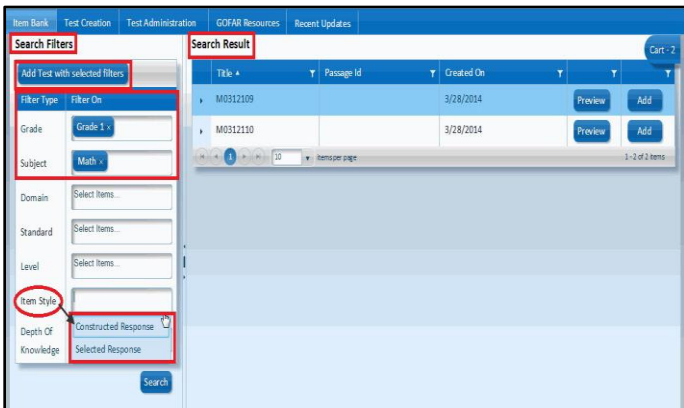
Item Bank | Test Creation | Test Administration | GOFAR Resources | Recent Updates

Search Filters

Add Test with selected filters

| Filter Type | Filter On |
|---|---|
| Grade | Grade 1 × |
| Subject | Math × |
| Domain | Select Items... |
| Standard | Select Items... |
| Level | Select Items... |
| Item Style | |
| Depth Of Knowledge | |

Constructed Response
Selected Response

Search

Search Result

Cart - 2

| | Title ▲ | Passage Id | Created On | | |
|---|---|---|---|---|---|
| ▸ | M0312109 | | 3/28/2014 | Preview | Add |
| ▸ | M0312110 | | 3/28/2014 | Preview | Add |

1 | 10 | items per page | 1 - 2 of 2 items